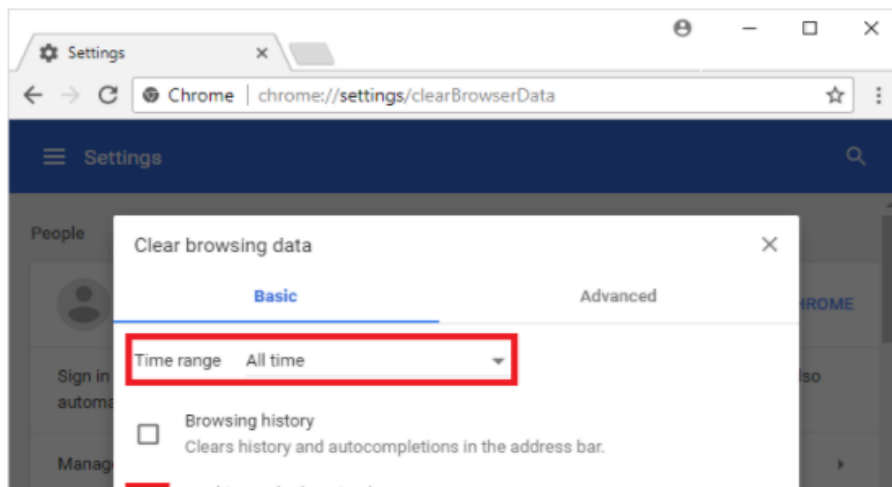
Settings

Chrome | chrome://settings/clearBrowserData

Settings

People

Sign in

automa

Manag

HROME

lso

Clear browsing data

Basic

Advanced

Time range All time

Browsing history
Clears history and autocompletions in the address bar.